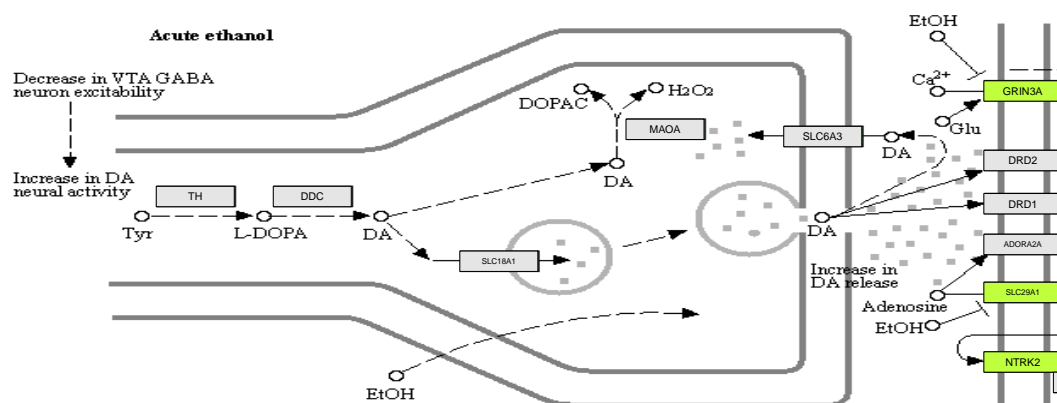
Acute ethanol

Decrease in VTA GABA neuron excitability

Increase in DA neural activity

TH

DDC

Tyr

L-DOPA

DA

SLC18A1

DOPAC

$H_2O_2$

MAOA

DA

SLC6A3

DA

DA

Increase in DA release

EtOH

$Ca^{2+}$

GRIN3A

Glu

DRD2

DRD1

ADORA2A

Adenosine

SLC29A1

EtOH

NTRK2

EtOH